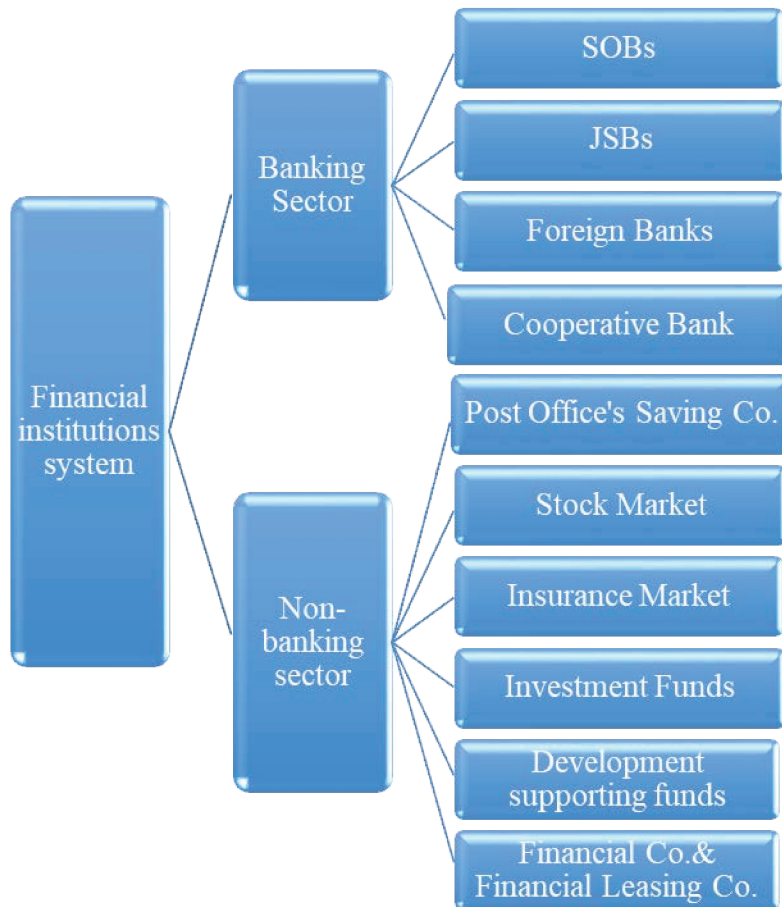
Financial institutions system

Banking Sector

SOBs

JSBs

Foreign Banks

Cooperative Bank

Non-banking sector

Post Office's Saving Co.

Stock Market

Insurance Market

Investment Funds

Development supporting funds

Financial Co.& Financial Leasing Co.